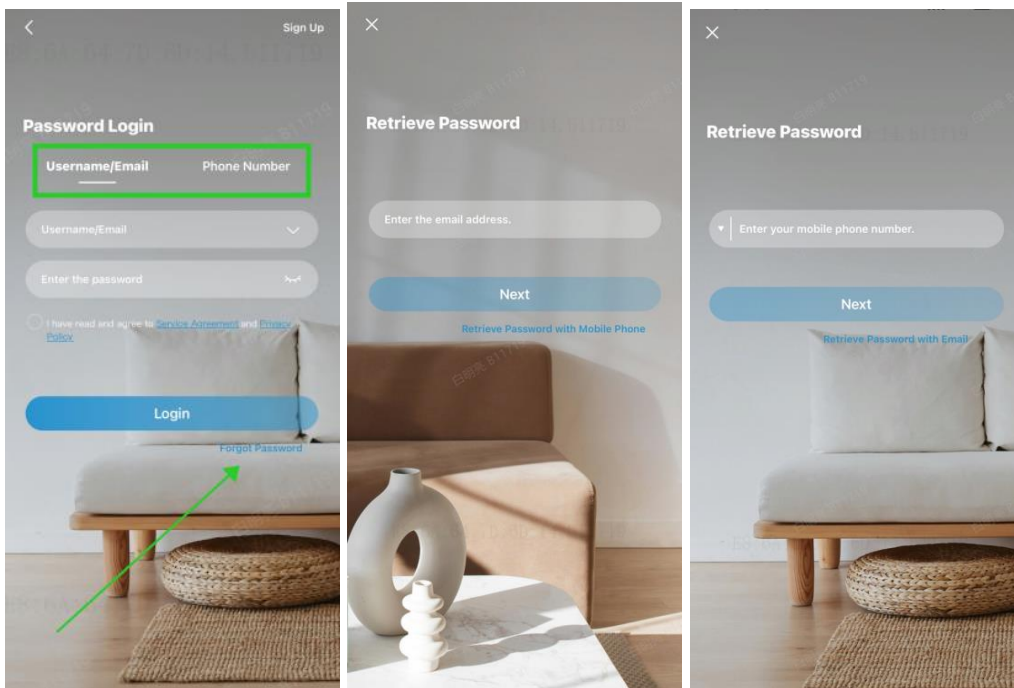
Sign Up

Password Login

Username/Email

Phone Number

Username/Email

Enter the password

I have read and agree to Service Agreement and Privacy Policy

Login

Forgot Password

Retrieve Password

Enter the email address.

Next

Retrieve Password with Mobile Phone

Retrieve Password

Enter your mobile phone number.

Next

Retrieve Password with Email